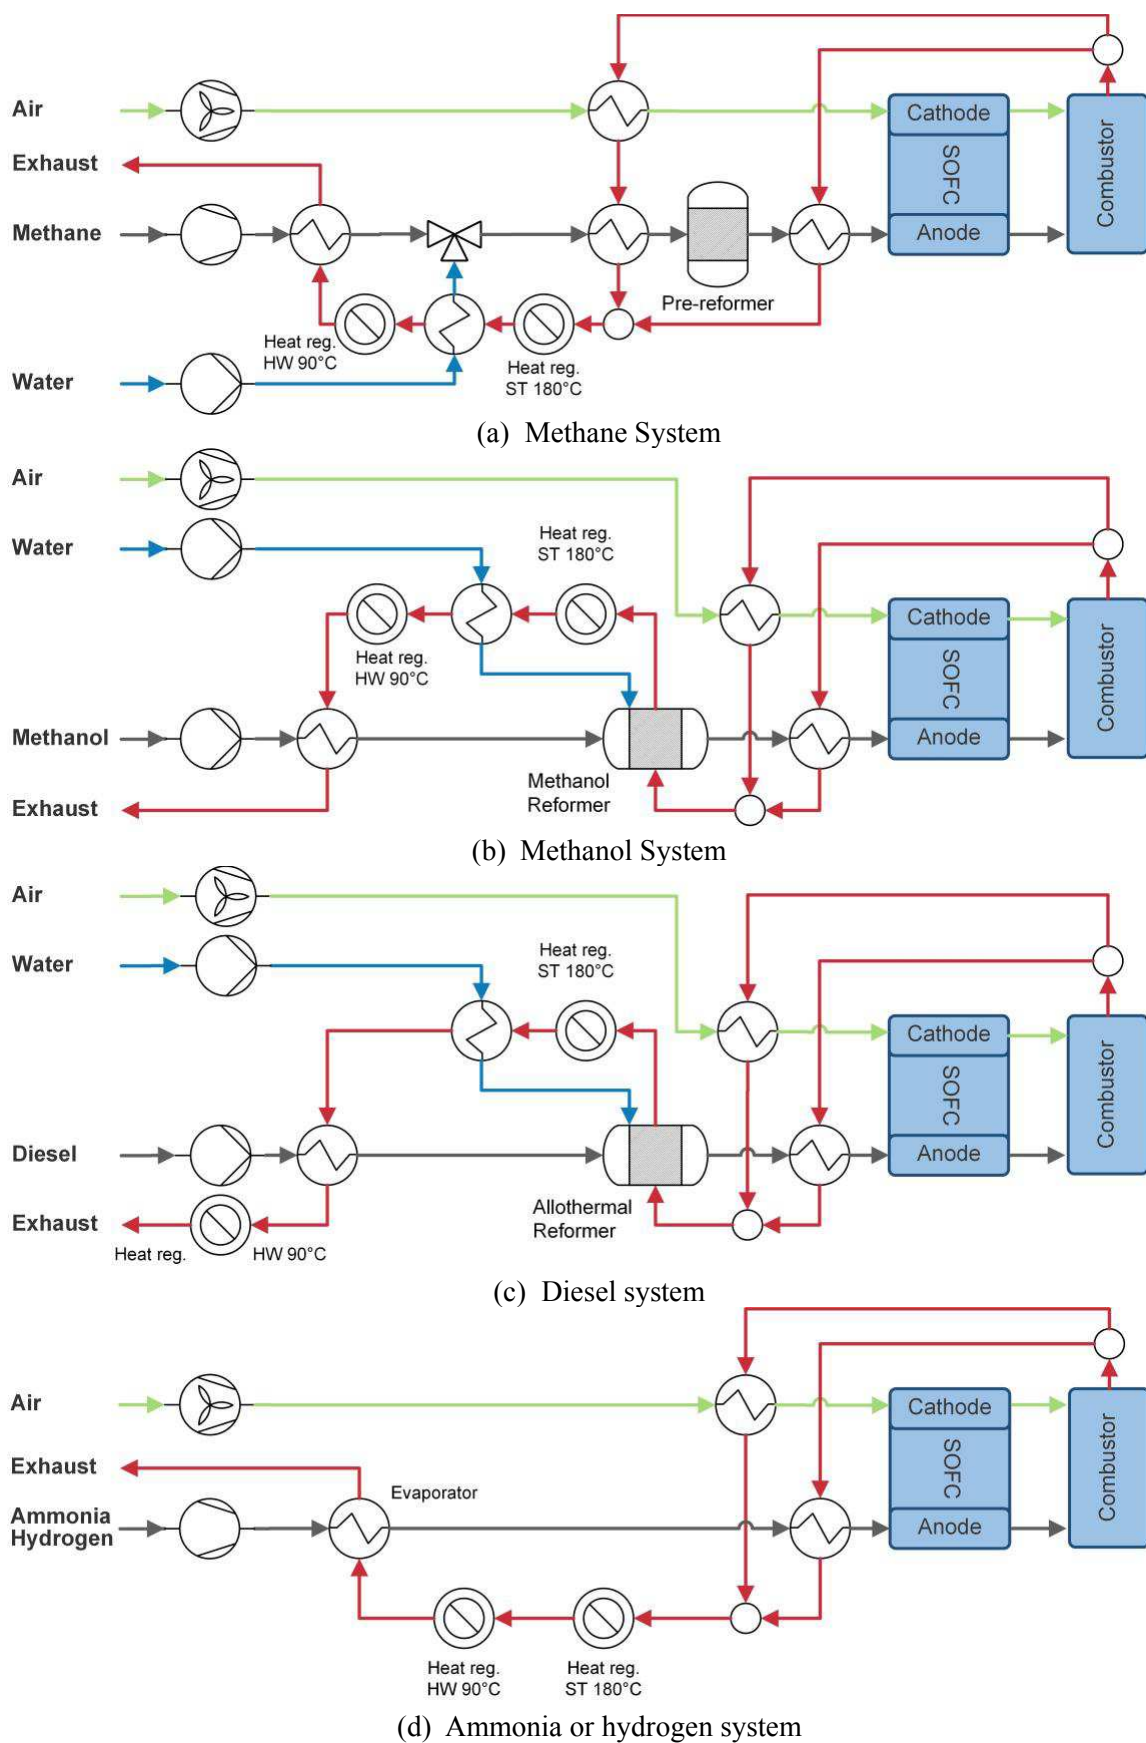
Air
Exhaust
Methane
Water
Heat reg.
HW 90°C
Heat reg.
ST 180°C
Pre-reformer
Cathode
SOFC
Anode
Combustor

(a) Methane System

Air
Water
Heat reg.
ST 180°C
Heat reg.
HW 90°C
Methanol
Exhaust
Methanol Reformer
Cathode
SOFC
Anode
Combustor

(b) Methanol System

Air
Water
Heat reg.
ST 180°C
Diesel
Exhaust
Heat reg.
HW 90°C
Allothermal Reformer
Cathode
SOFC
Anode
Combustor

(c) Diesel system

Air
Exhaust
Ammonia
Hydrogen
Evaporator
Heat reg.
HW 90°C
Heat reg.
ST 180°C
Cathode
SOFC
Anode
Combustor

(d) Ammonia or hydrogen system